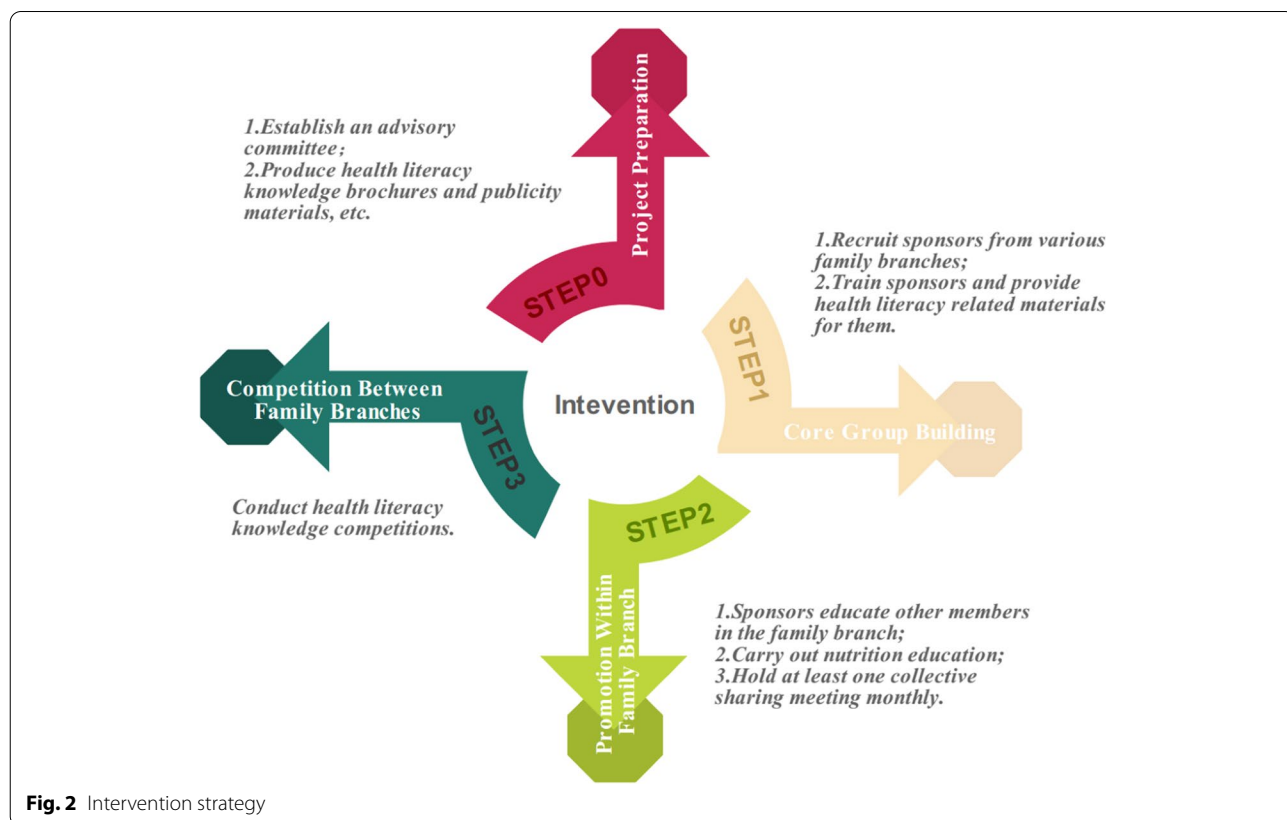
1.Establish an advisory committee;
2.Produce health literacy knowledge brochures and publicity materials, etc.

Project Preparation

STEP0

1.Recruit sponsors from various family branches;
2.Train sponsors and provide health literacy related materials for them.

STEP1

Core Group Building

Competition Between Family Branches

STEP3

Intevention

Conduct health literacy knowledge competitions.

STEP2

Promotion Within Family Branch

1.Sponsors educate other members in the family branch;
2.Carry out nutrition education;
3.Hold at least one collective sharing meeting monthly.

Fig. 2 Intervention strategy